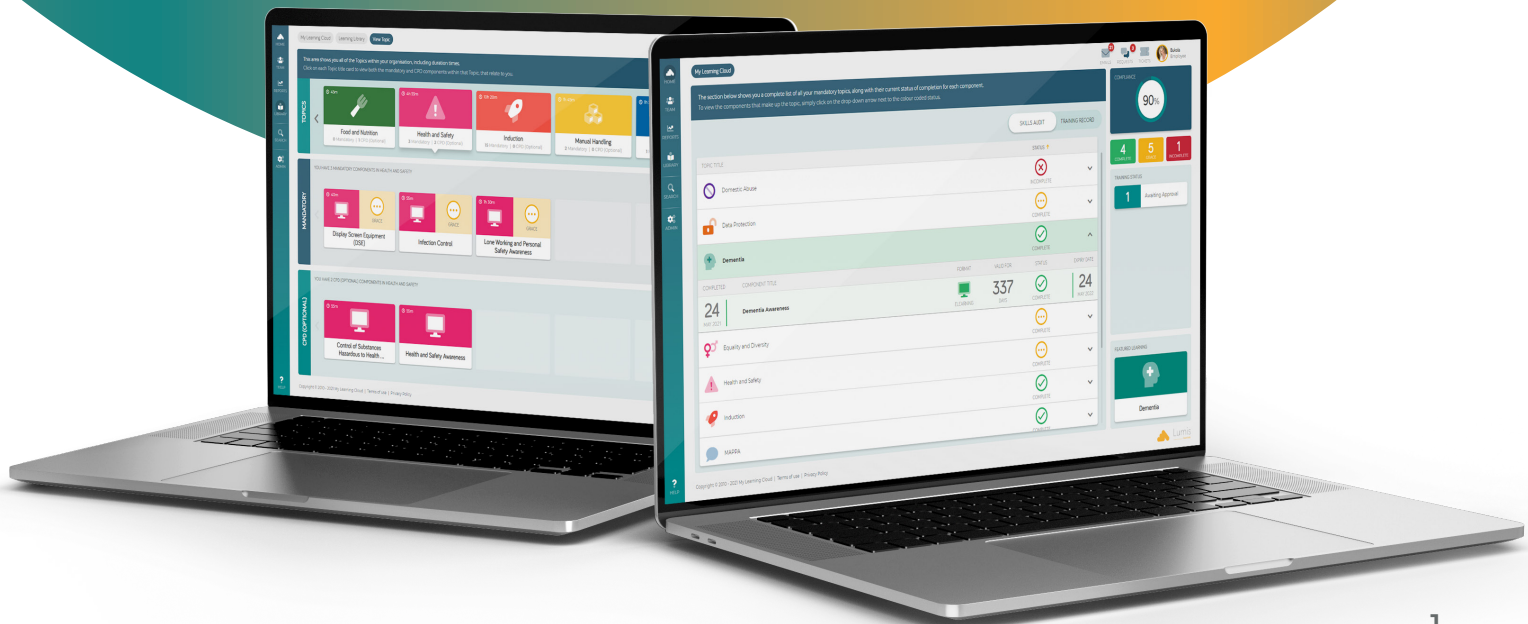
My Learning Cloud | Learning Library | View Topic

This area shows you all of the Topics within your organisation, including duration times.

Click on each Topic title card to view both the mandatory and CPD components within that Topic, that relate to you.

TOPICS

Food and Nutrition

Health and Safety

Induction

Manual Handling

MANDATORY

YOU HAVE 3 MANDATORY COMPONENTS IN HEALTH AND SAFETY

Display Screen Equipment (DSE)

Infection Control

Lone Working and Personal Safety Awareness

CPD (OPTIONAL)

YOU HAVE 2 CPD (OPTIONAL) COMPONENTS IN HEALTH AND SAFETY

Control of Substances Hazardous to Health ...

Health and Safety Awareness

Copyright © 2010 - 2021 My Learning Cloud | Terms of use | Privacy Policy

HOME
TEAM
REPORTS
LIBRARY
SEARCH
ADMIN
HELP

My Learning Cloud

The section below shows you a complete list of all your mandatory topics, along with their current status of completion for each component.

To view the components that make up the topic, simply click on the drop-down arrow next to the colour coded status.

SKILLS AUDIT | TRAINING RECORD

TOPIC TITLE | STATUS

Domestic Abuse | INCOMPLETE

Data Protection | COMPLETE

Dementia | COMPLETE

COMPLETED | COMPONENT TITLE | FORMAT | VALID FOR | STATUS | EXPIRY DATE

24 MAY 2021 | Dementia Awareness | ELEARNING | 337 DAYS | COMPLETE | 24 MAY 2022

Equality and Diversity | COMPLETE

Health and Safety | COMPLETE

Induction | COMPLETE

MAPPA

Copyright © 2010 - 2021 My Learning Cloud | Terms of use | Privacy Policy

COMPLIANCE

90%

4 COMPLETE | 5 GRACE | 1 INCOMPLETE

TRAINING STATUS

1 Awaiting Approval

FEATURED LEARNING

Dementia

Lumo